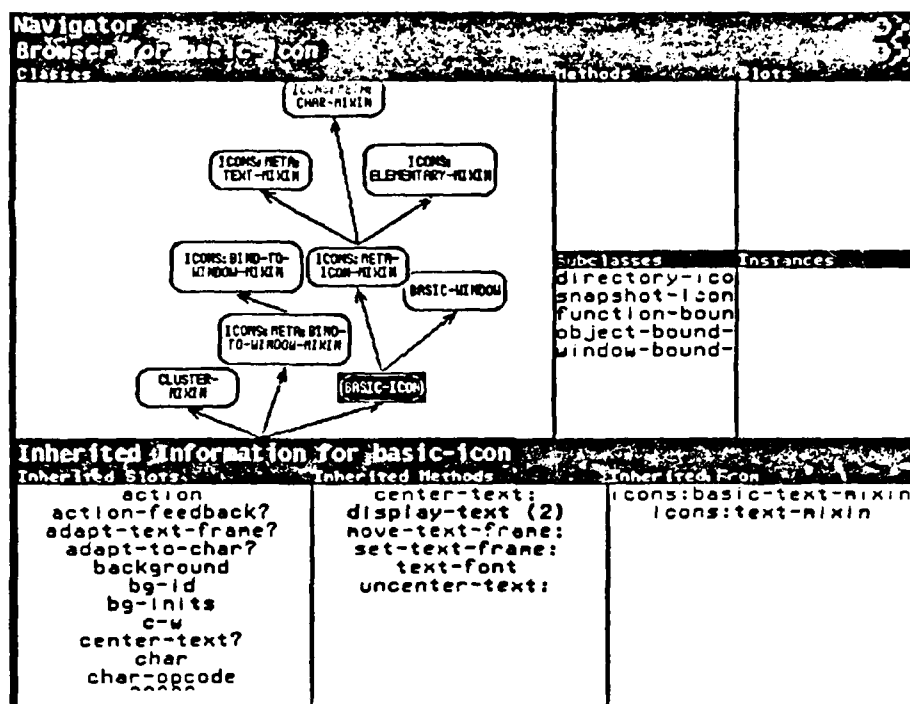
Navigator
Browser for basic-icon

Classes

ICONS:META: CHAR-MIXIN

ICONS:META: TEXT-MIXIN

ICONS: ELEMENTARY-MIXIN

ICONS:BIND-TO-WINDOW-MIXIN

ICONS:META-ICON-MIXIN

BASIC-WINDOW

ICONS:META:BIND-TO-WINDOW-MIXIN

CLUSTER-MIXIN

BASIC-ICON

Methods

Slots

Subclasses
directory-ico
snapshot-icon
function-boun
object-bound-
window-bound-

Instances

Inherited Information for basic-icon

Inherited Slots:
action
action-feedback?
adapt-text-frame?
adapt-to-char?
background
bg-id
bg-inits
c-w
center-text?
char
char-opcode
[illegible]

Inherited Methods
center-text:
display-text (2)
move-text-frame:
set-text-frame:
text-font
uncenter-text:

Inherited From
icons:basic-text-mixin
icons:text-mixin